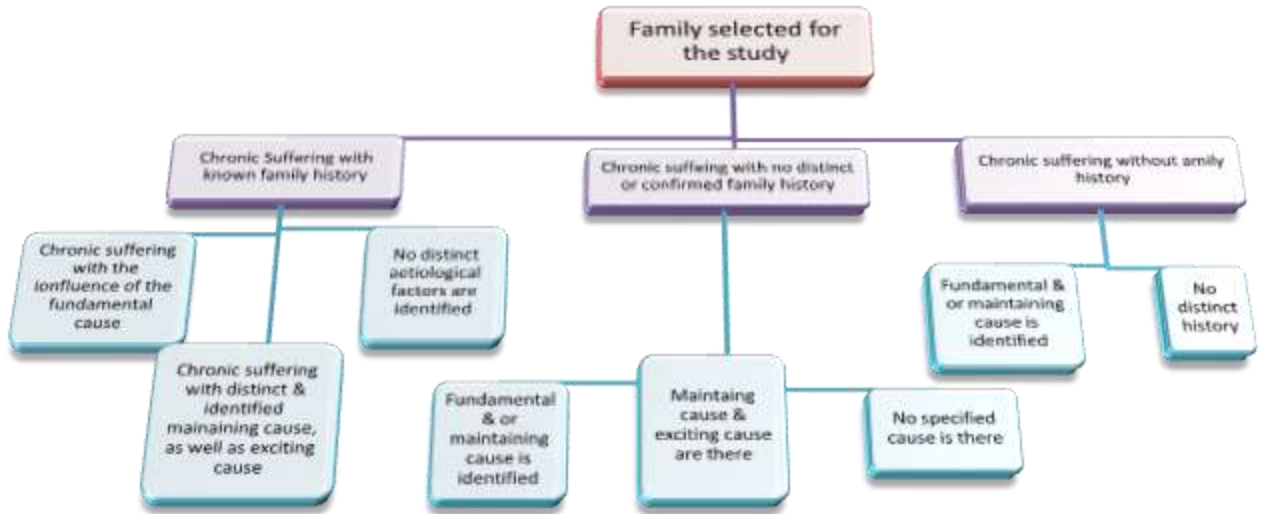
Family selected for the study

Chronic Suffering with known family history

Chronic suffering with no distinct or confirmed family history

Chronic suffering without amily history

Chronic suffering with the lonfluence of the fundamental cause

No distinct aetiological factors are identified

Chronic suffering with distinct & identified mainaining cause, as well as exciting cause

Fundamental & or maintaining cause is identified

Maintaing cause & exciting cause are there

No specified cause is there

Fundamental & or maintaining cause is identified

No distinct history